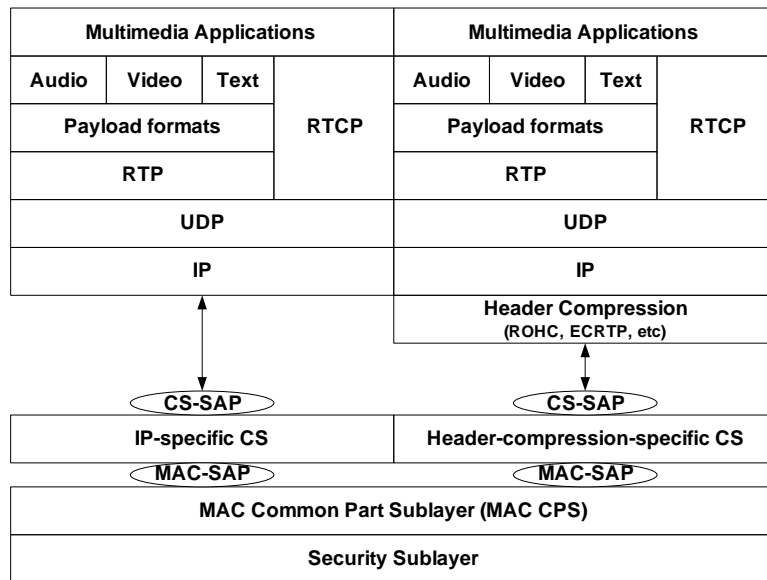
Multimedia Applications

Audio
Video
Text

Payload formats

RTP

RTCP

UDP

IP

Multimedia Applications

Audio
Video
Text

Payload formats

RTP

RTCP

UDP

IP

Header Compression
(ROHC, ECRTP, etc)

CS-SAP

CS-SAP

IP-specific CS

Header-compression-specific CS

MAC-SAP

MAC-SAP

MAC Common Part Sublayer (MAC CPS)

Security Sublayer